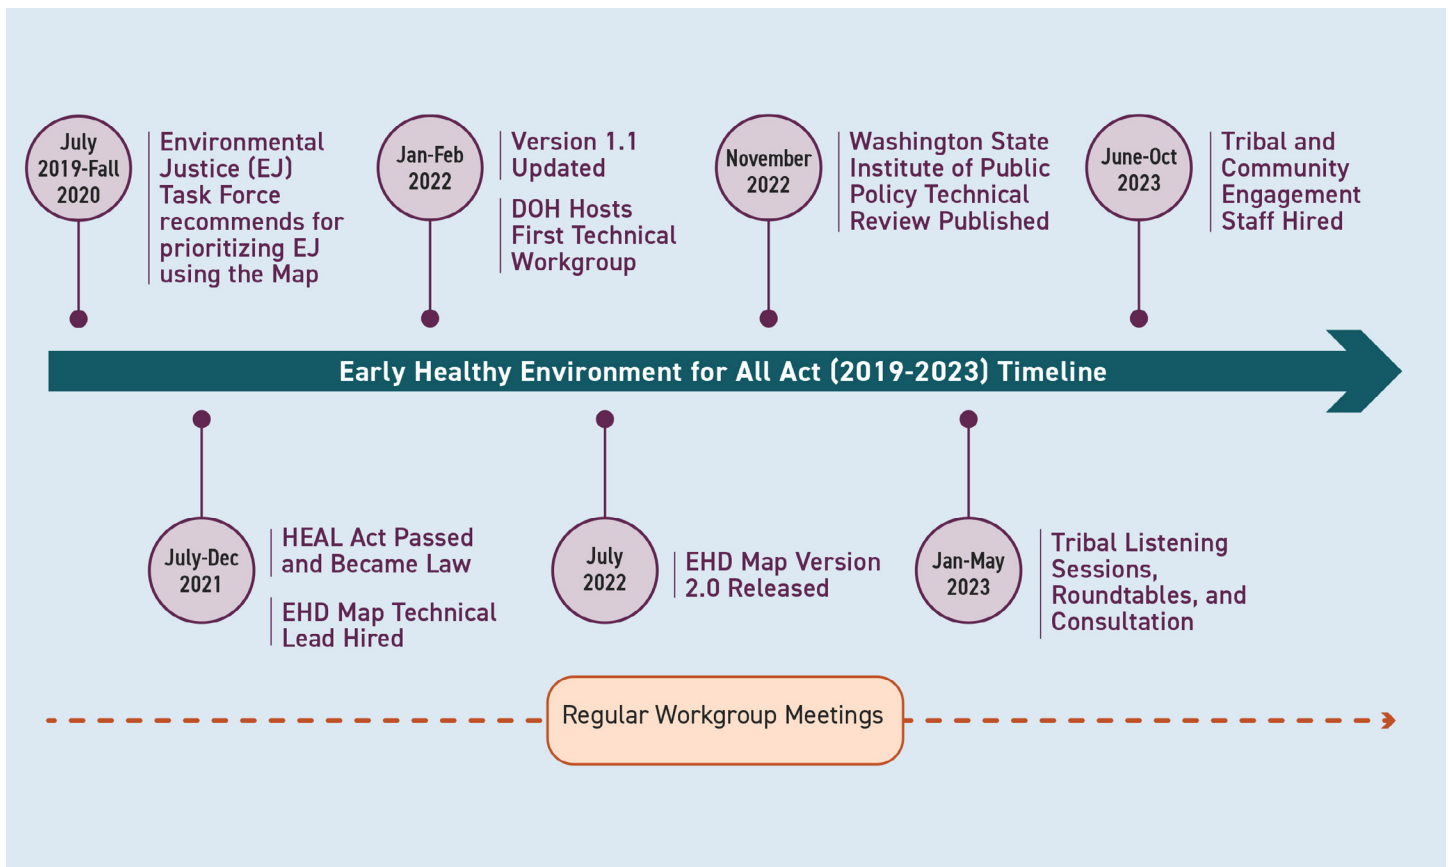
July 2019-Fall 2020

Environmental Justice (EJ) Task Force recommends for prioritizing EJ using the Map

Jan-Feb 2022

Version 1.1 Updated

DOH Hosts First Technical Workgroup

November 2022

Washington State Institute of Public Policy Technical Review Published

June-Oct 2023

Tribal and Community Engagement Staff Hired

Early Healthy Environment for All Act (2019-2023) Timeline

July-Dec 2021

HEAL Act Passed and Became Law

EHD Map Technical Lead Hired

July 2022

EHD Map Version 2.0 Released

Jan-May 2023

Tribal Listening Sessions, Roundtables, and Consultation

Regular Workgroup Meetings